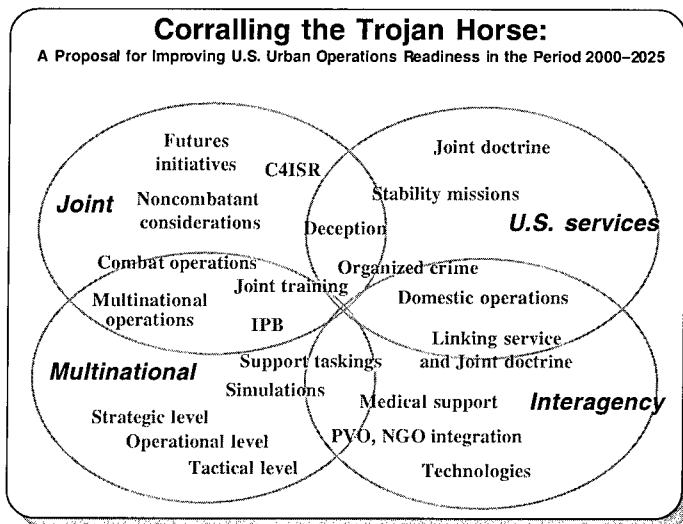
Corralling the Trojan Horse:
A Proposal for Improving U.S. Urban Operations Readiness in the Period 2000–2025

Joint
Futures initiatives
C4ISR
Noncombatant considerations
Deception
Combat operations
Joint training
Multinational operations
IPB

U.S. services
Joint doctrine
Stability missions
Organized crime
Domestic operations
Linking service and Joint doctrine

Multinational
Support taskings
Simulations
Strategic level
Operational level
Tactical level

Interagency
Medical support
PVO, NGO integration
Technologies